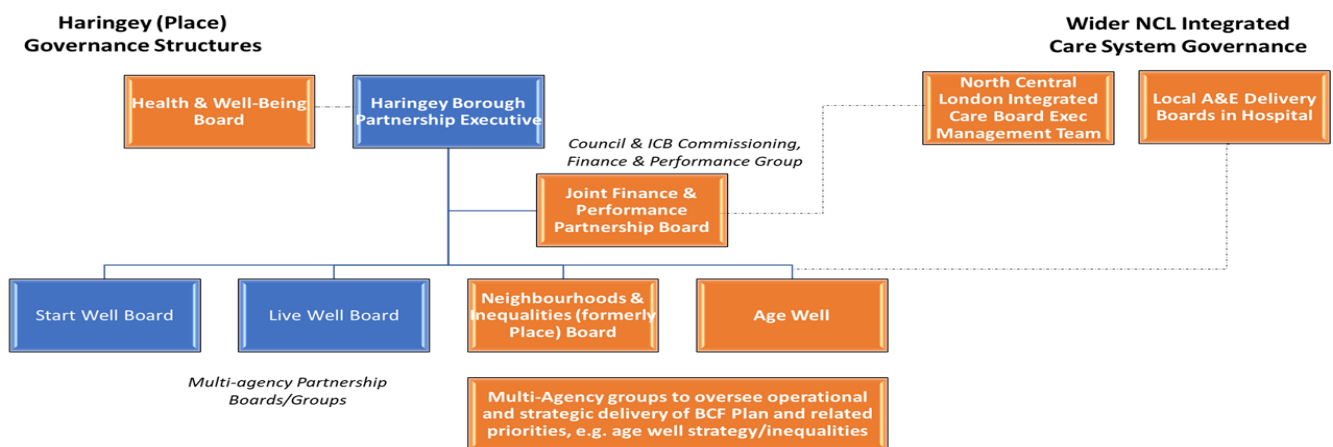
Haringey (Place) Governance Structures

Wider NCL Integrated Care System Governance

Health & Well-Being Board

Haringey Borough Partnership Executive

North Central London Integrated Care Board Exec Management Team

Local A&E Delivery Boards in Hospital

Council & ICB Commissioning, Finance & Performance Group

Joint Finance & Performance Partnership Board

Start Well Board

Live Well Board

Neighbourhoods & Inequalities (formerly Place) Board

Age Well

Multi-agency Partnership Boards/Groups

Multi-Agency groups to oversee operational and strategic delivery of BCF Plan and related priorities, e.g. age well strategy/inequalities